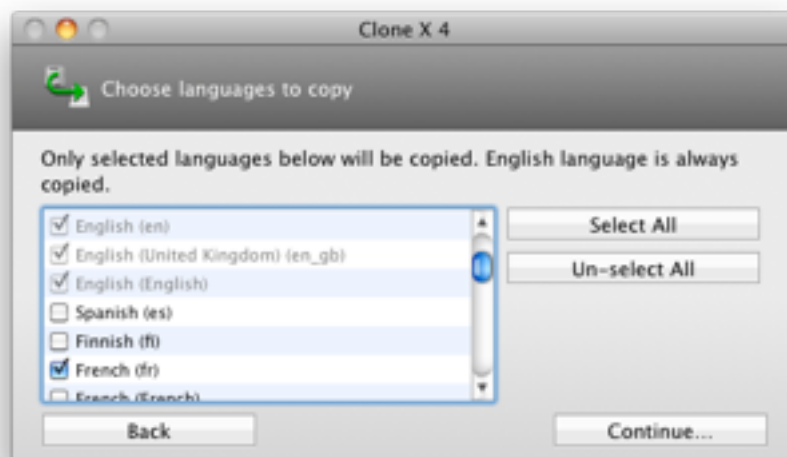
Clone X 4

Choose languages to copy

Only selected languages below will be copied. English language is always copied.

English (en)
English (United Kingdom) (en_gb)
English (English)
Spanish (es)
Finnish (fi)
French (fr)
French (French)

Select All

Un-select All

Back

Continue...